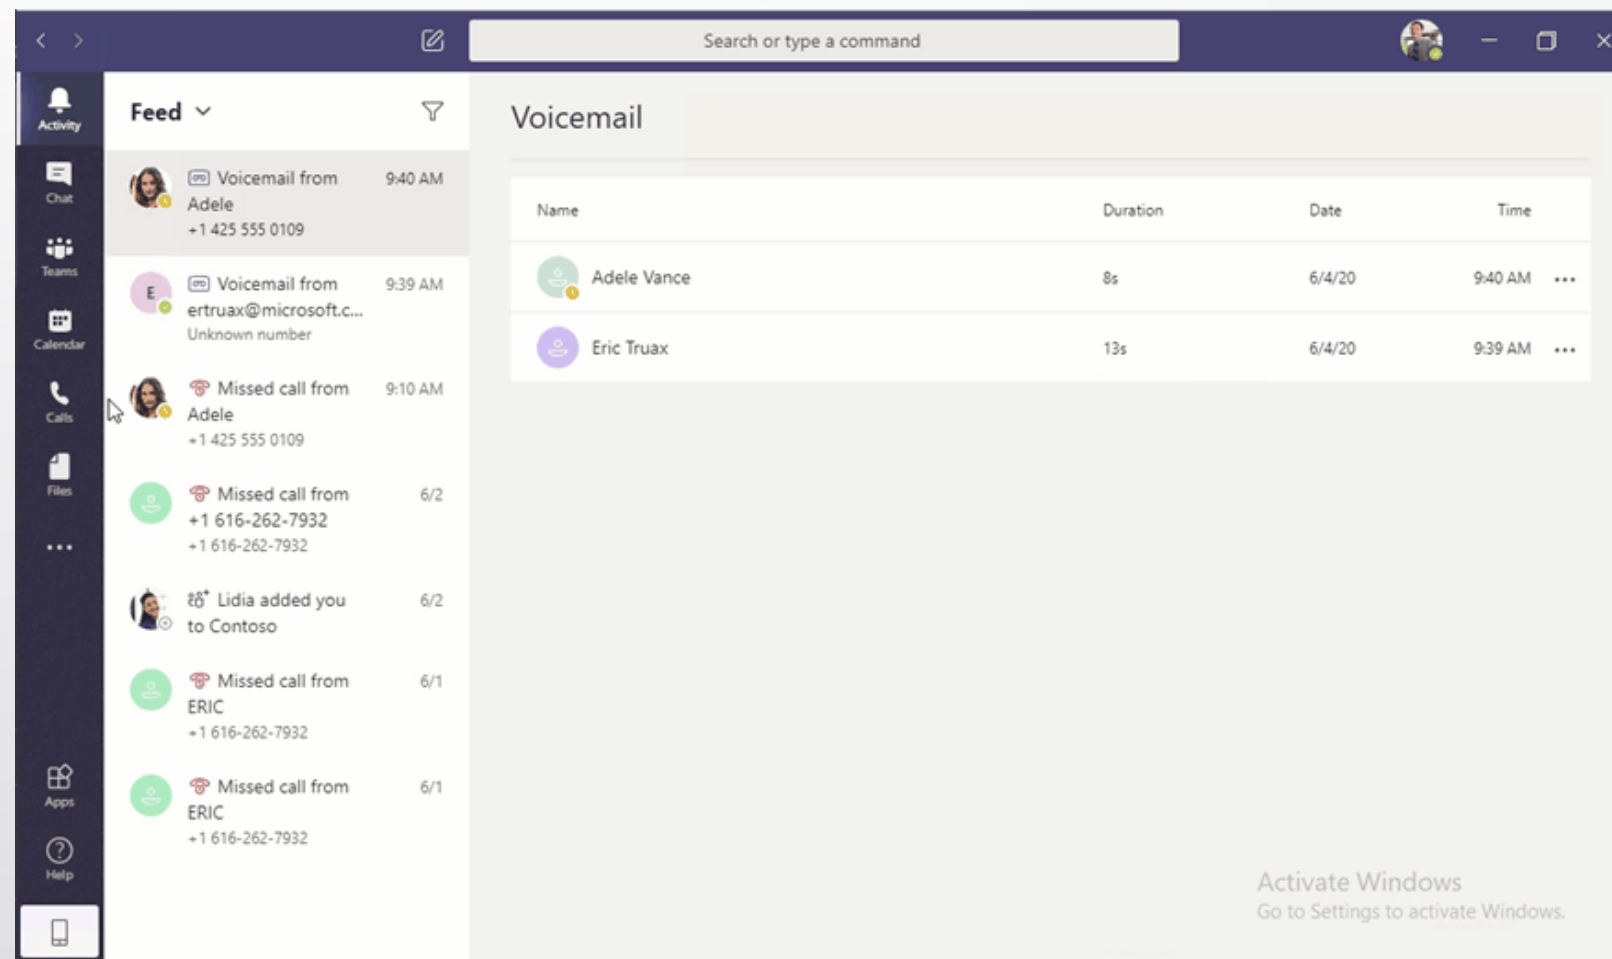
Search or type a command

Activity

Chat

Teams

Calendar

Calls

Files

...

Apps

Help

Feed

Voicemail from Adele
+1 425 555 0109
9:40 AM

E
Voicemail from ertruax@microsoft.c...
Unknown number
9:39 AM

Missed call from Adele
+1 425 555 0109
9:10 AM

Missed call from +1 616-262-7932
+1 616-262-7932
6/2

Lidia added you to Contoso
6/2

Missed call from ERIC
+1 616-262-7932
6/1

Missed call from ERIC
+1 616-262-7932
6/1

Voicemail

| Name | Duration | Date | Time | |
|---|---|---|---|---|
| Adele Vance | 8s | 6/4/20 | 9:40 AM | ... |
| Eric Truax | 13s | 6/4/20 | 9:39 AM | ... |

Activate Windows
Go to Settings to activate Windows.